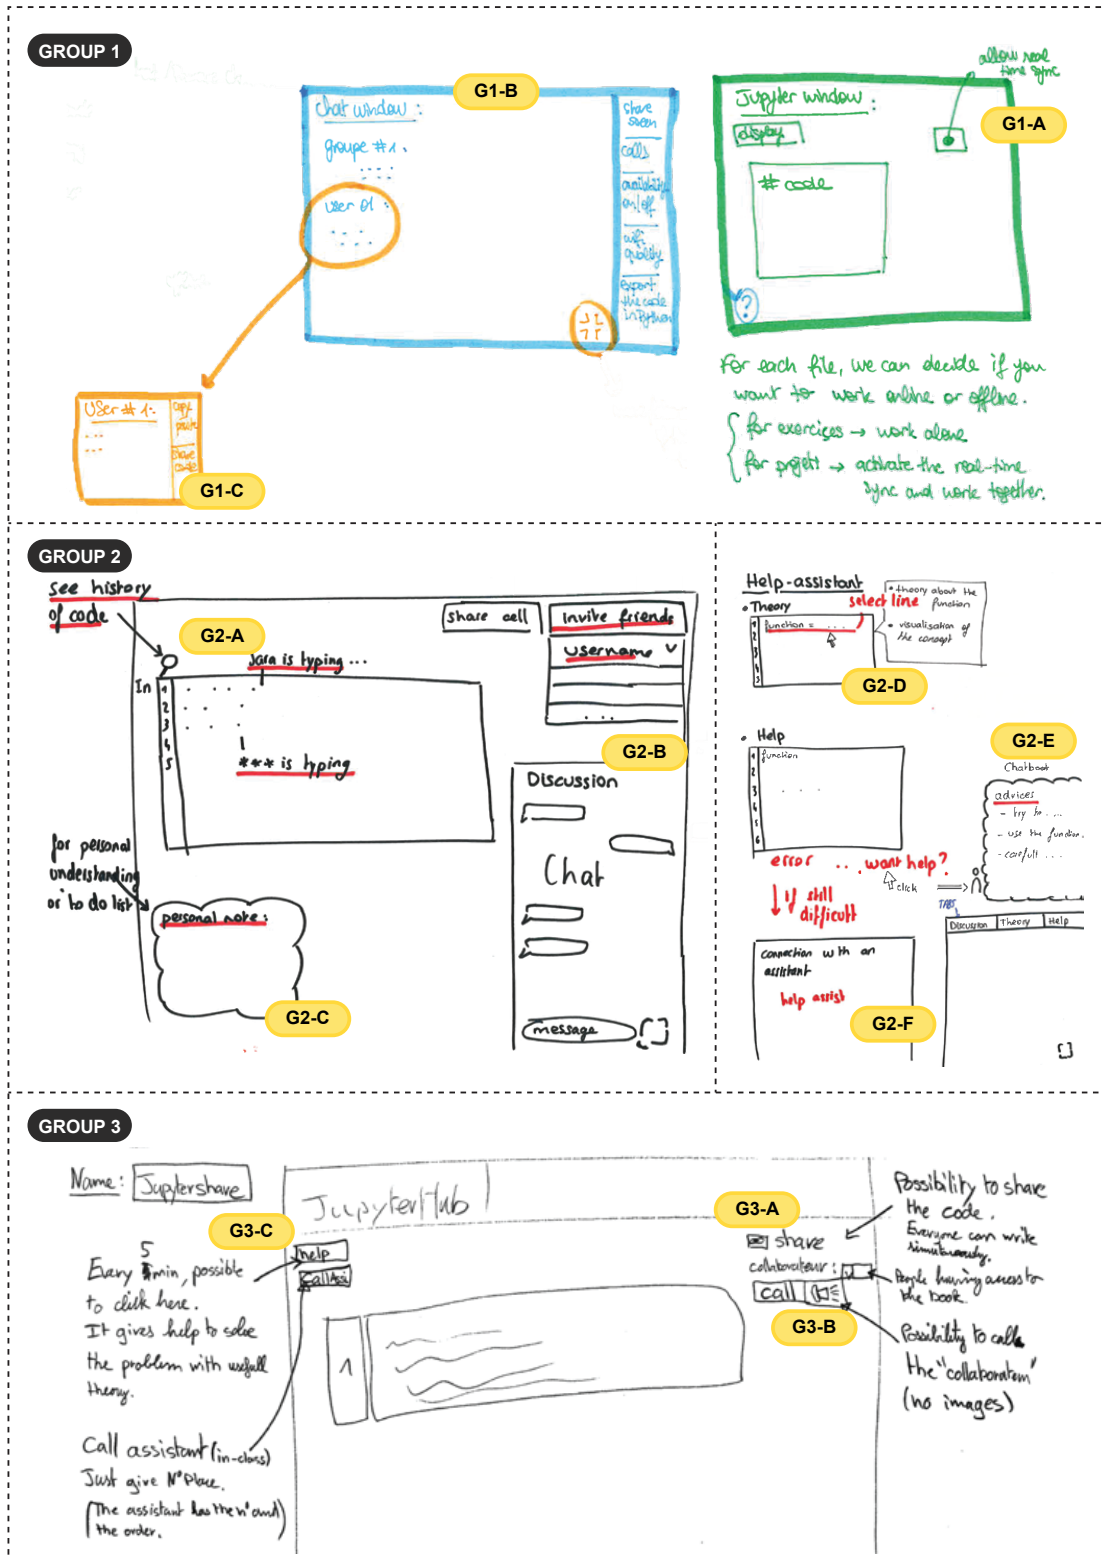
GROUP 1

G1-B

Chat window :
groupe #1 .
user 01

share screen
calls
audio on/off
aff. quality
export the code in Jupyter

G1-A

allow real time sync

Jupyter window :
display
# code

For each file, we can decide if you want to work online or offline.
for exercices → work alone
for project → activate the real-time sync and work together.

User #1 :
copy paste
share code

G1-C

GROUP 2

see history of code

G2-A

share cell
invite friends
username

Sara is typing ...
In
1
2
3
4
5
*** is typing

G2-B

Discussion
Chat
message

for personal understanding or to do list

personal note :

G2-C

Help-assistant
• Theory
select line
• theory about the function
• visualisation of the concept
function = . . .

G2-D

• Help
function
error . . want help ?
click
still difficult

G2-E

Chatbot
advices
- try to ...
- use the function
- carefull ...

TABS
Discussion | Theory | Help

connection with an assistant
help assist

G2-F

GROUP 3

Name : Jupytershare

G3-C

JupyterHub

help
Call Assi

Every 5 min, possible to click here.
It gives help to solve the problem with usefull theory.

Call assistant (in-class)
Just give N°Place.
(The assistant has the n° and the order.)

G3-A

share
collaborateur :
call

G3-B

Possibility to share the code.
Everyone can write simultaneously.
People having access to the book
Possibility to call the "collaborateur" (no images)